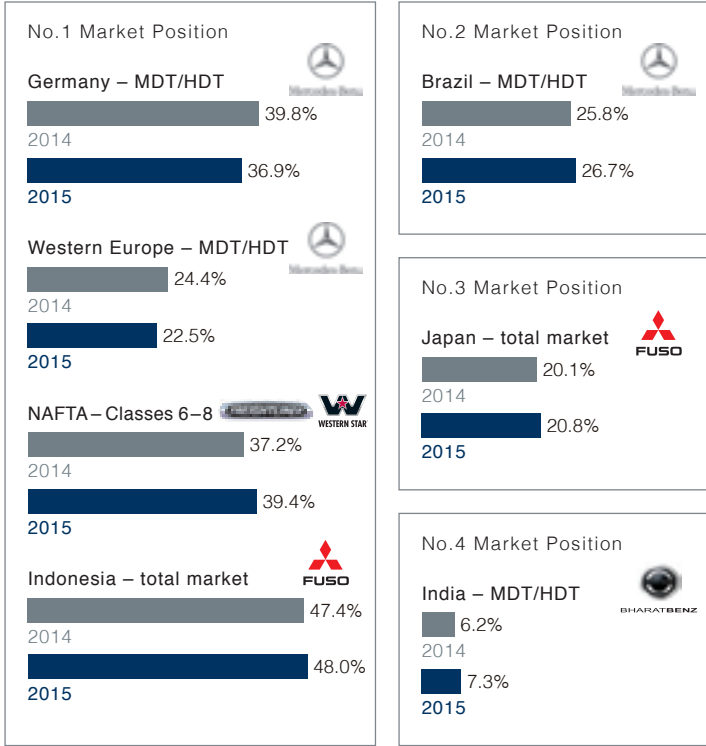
No.1 Market Position

Germany – MDT/HDT
Mercedes-Benz
39.8%
2014
36.9%
2015

Western Europe – MDT/HDT
Mercedes-Benz
24.4%
2014
22.5%
2015

NAFTA – Classes 6–8
WESTERN STAR
37.2%
2014
39.4%
2015

Indonesia – total market
FUSO
47.4%
2014
48.0%
2015

No.2 Market Position

Brazil – MDT/HDT
Mercedes-Benz
25.8%
2014
26.7%
2015

No.3 Market Position

Japan – total market
FUSO
20.1%
2014
20.8%
2015

No.4 Market Position

India – MDT/HDT
BHARATBENZ
6.2%
2014
7.3%
2015